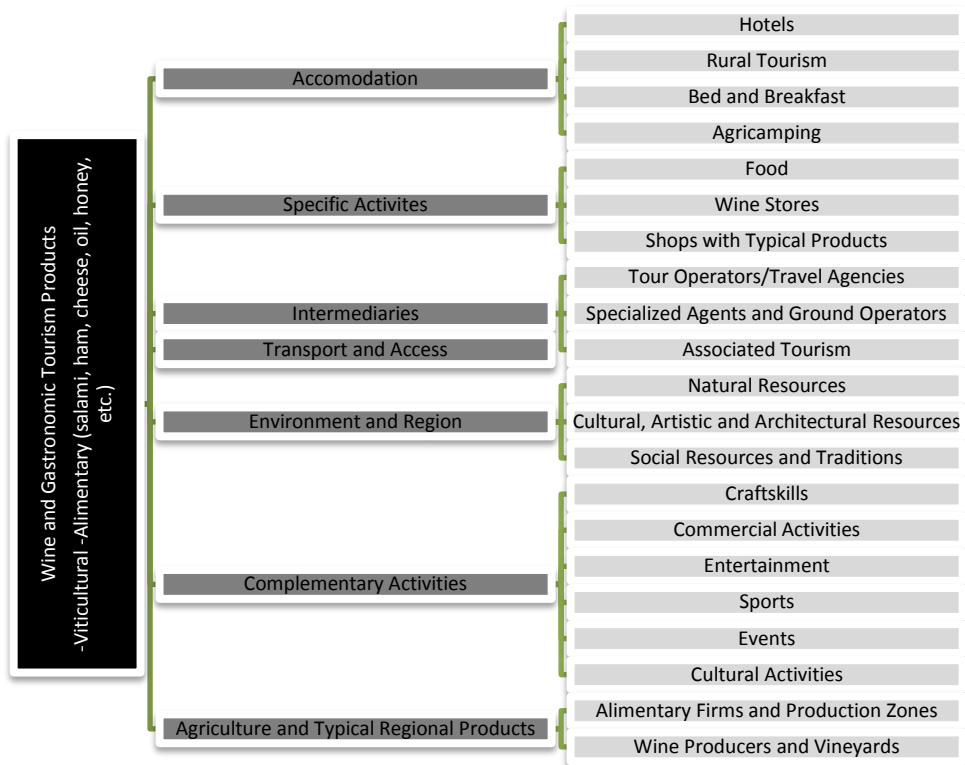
Wine and Gastronomic Tourism Products
-Viticultural -Alimentary (salami, ham, cheese, oil, honey, etc.)

Accomodation
Hotels
Rural Tourism
Bed and Breakfast
Agricamping

Specific Activites
Food
Wine Stores
Shops with Typical Products

Intermediaries
Tour Operators/Travel Agencies
Specialized Agents and Ground Operators

Transport and Access
Associated Tourism

Environment and Region
Natural Resources
Cultural, Artistic and Architectural Resources
Social Resources and Traditions

Complementary Activities
Craftskills
Commercial Activities
Entertainment
Sports
Events
Cultural Activities

Agriculture and Typical Regional Products
Alimentary Firms and Production Zones
Wine Producers and Vineyards